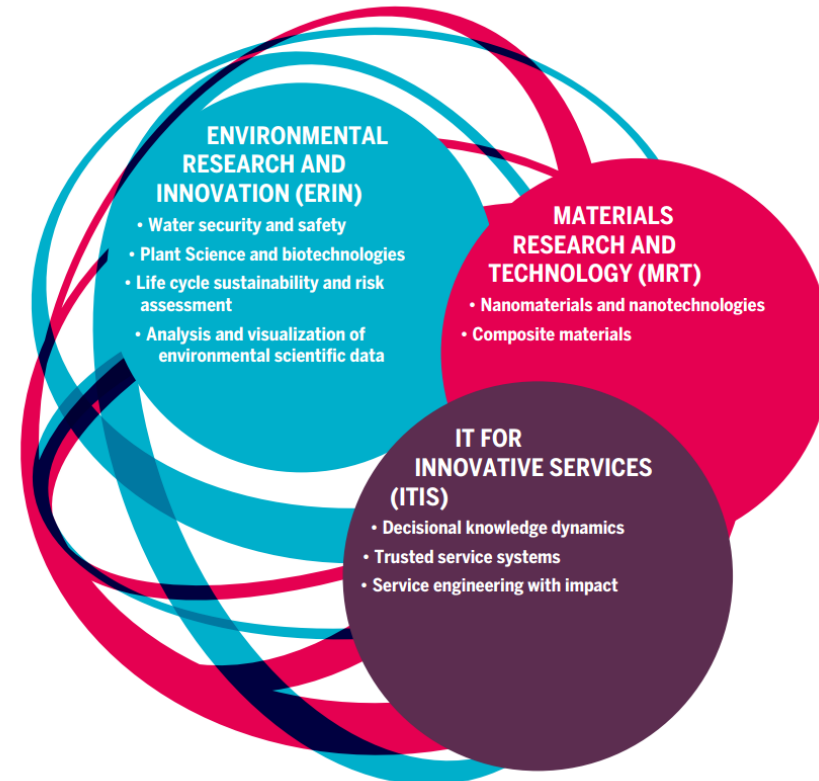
ENVIRONMENTAL RESEARCH AND INNOVATION (ERIN)

• Water security and safety
• Plant Science and biotechnologies
• Life cycle sustainability and risk assessment
• Analysis and visualization of environmental scientific data

MATERIALS RESEARCH AND TECHNOLOGY (MRT)

• Nanomaterials and nanotechnologies
• Composite materials

IT FOR INNOVATIVE SERVICES (ITIS)

• Decisional knowledge dynamics
• Trusted service systems
• Service engineering with impact